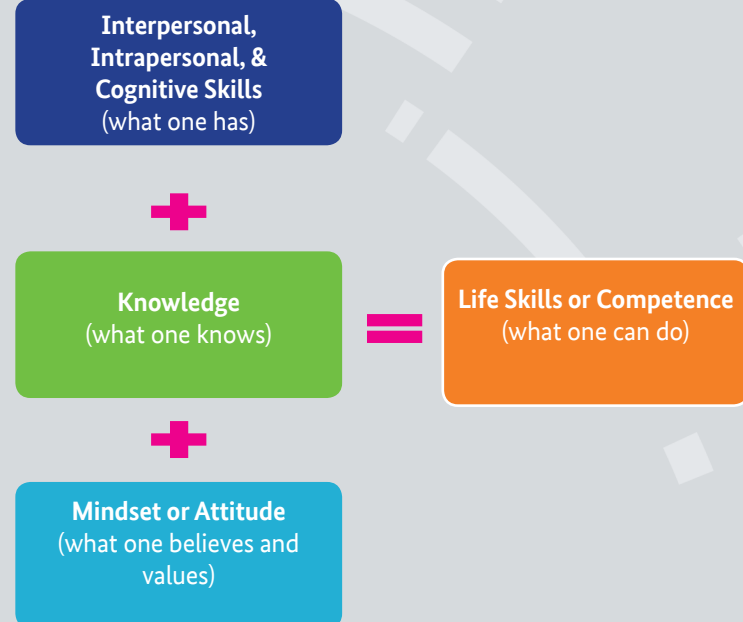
**Interpersonal, Intrapersonal, & Cognitive Skills**
(what one has)

+

**Knowledge**
(what one knows)

=

**Life Skills or Competence**
(what one can do)

+

**Mindset or Attitude**
(what one believes and values)